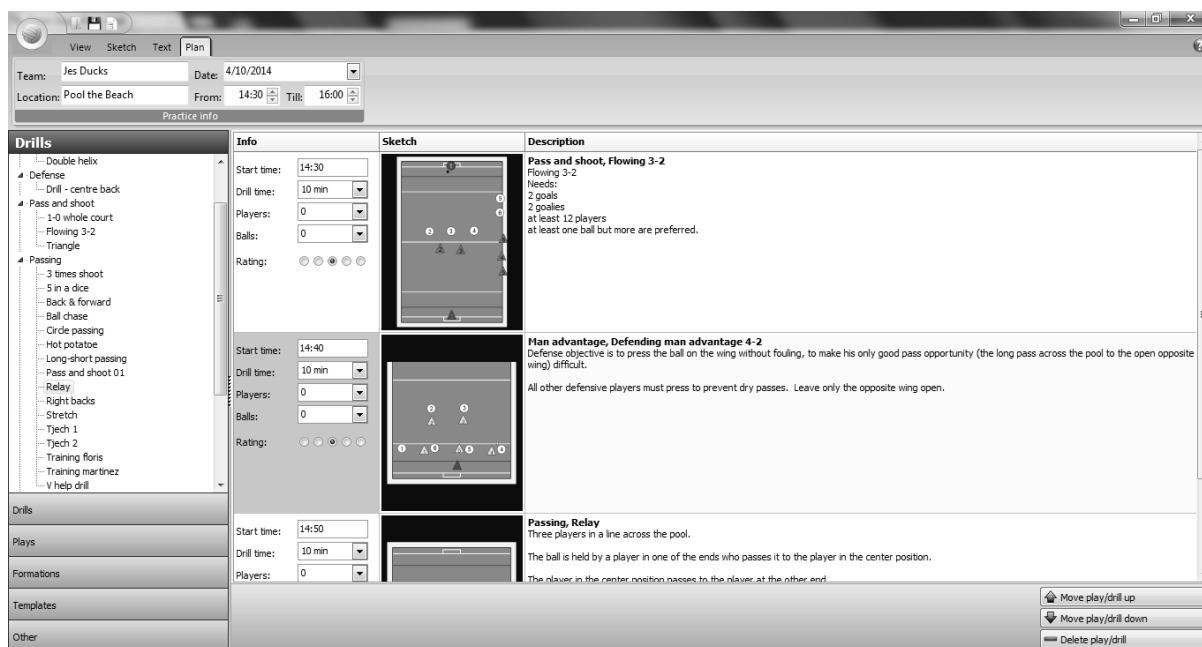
View Sketch Text Plan

Team: Jes Ducks
Date: 4/10/2014
Location: Pool the Beach
From: 14:30 Till: 16:00
Practice info

Drills
Double helix
Defense
Drill - centre back
Pass and shoot
1-0 whole court
Flowing 3-2
Triangle
Passing
3 times shoot
5 in a dice
Back & forward
Ball chase
Circle passing
Hot potatoe
Long-short passing
Pass and shoot 01
Relay
Right backs
Stretch
Tjech 1
Tjech 2
Training floris
Training martinez
V help drill

Drills
Plays
Formations
Templates
Other

| Info | Sketch | Description |
|---|---|---|
| Start time: 14:30 Drill time: 10 min Players: 0 Balls: 0 Rating: | | **Pass and shoot, Flowing 3-2** Flowing 3-2 Needs: 2 goals 2 goalies at least 12 players at least one ball but more are preferred. |
| Start time: 14:40 Drill time: 10 min Players: 0 Balls: 0 Rating: | | **Man advantage, Defending man advantage 4-2** Defense objective is to press the ball on the wing without fouling, to make his only good pass opportunity (the long pass across the pool to the open opposite wing) difficult. All other defensive players must press to prevent dry passes. Leave only the opposite wing open. |
| Start time: 14:50 Drill time: 10 min Players: 0 | | **Passing, Relay** Three players in a line across the pool. The ball is held by a player in one of the ends who passes it to the player in the center position. The player in the center position passes to the player at the other end |

Move play/drill up
Move play/drill down
Delete play/drill